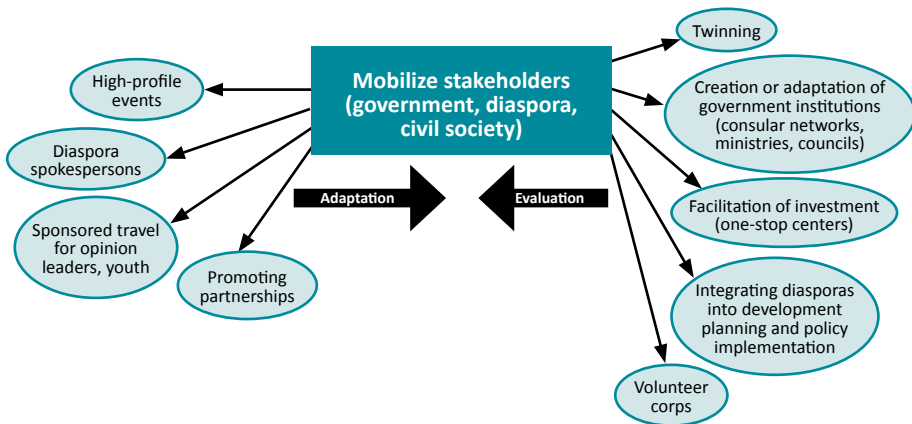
Mobilize stakeholders (government, diaspora, civil society)

High-profile events

Diaspora spokespersons

Sponsored travel for opinion leaders, youth

Promoting partnerships

Adaptation

Evaluation

Twinning

Creation or adaptation of government institutions (consular networks, ministries, councils)

Facilitation of investment (one-stop centers)

Integrating diasporas into development planning and policy implementation

Volunteer corps